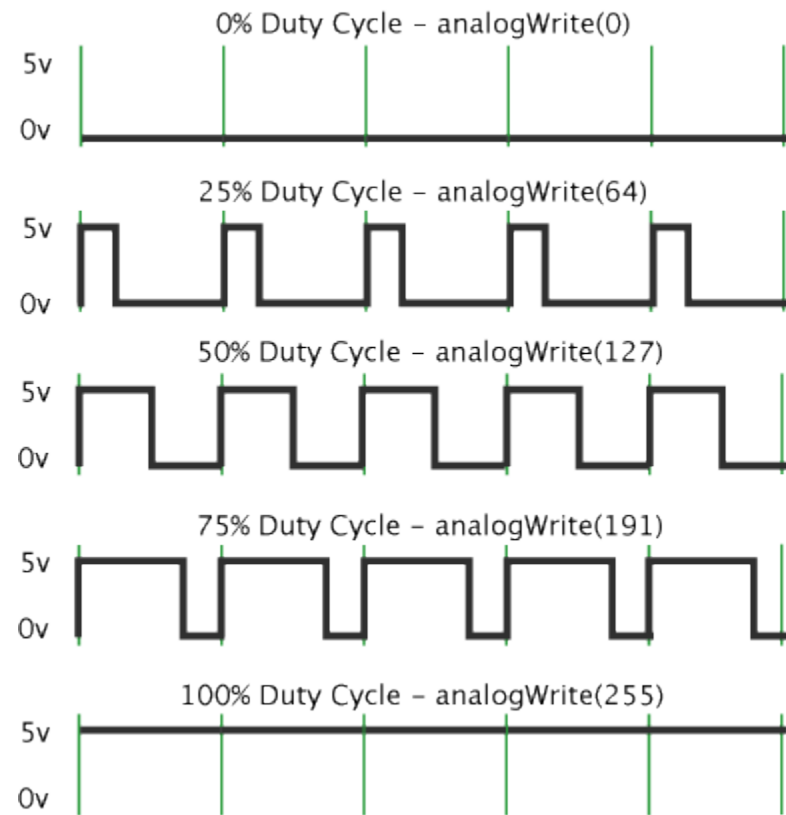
0% Duty Cycle - analogWrite(0)

5v

0v

25% Duty Cycle - analogWrite(64)

5v

0v

50% Duty Cycle - analogWrite(127)

5v

0v

75% Duty Cycle - analogWrite(191)

5v

0v

100% Duty Cycle - analogWrite(255)

5v

0v